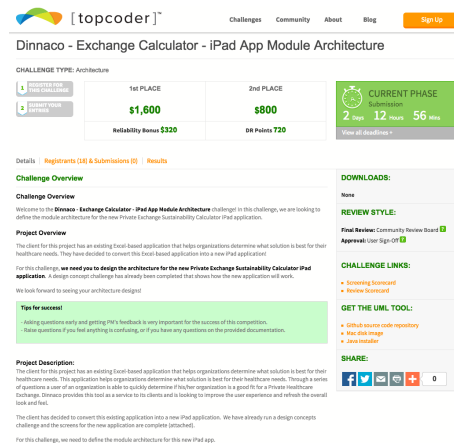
[topcoder]™

Challenges Community About Blog Sign Up

Dinnaco - Exchange Calculator - iPad App Module Architecture

CHALLENGE TYPE: Architecture

1 REGISTER FOR THIS CHALLENGE

2 SUBMIT YOUR ENTRIES

| 1st PLACE | 2ND PLACE |
|---|---|
| $1,600 | $800 |
| Reliability Bonus $320 | DR Points 720 |

CURRENT PHASE
Submission
2 Days 12 Hours 56 Mins
View all deadlines »

Details | Registrants (14) & Submissions (0) | Results

Challenge Overview

Challenge Overview

Welcome to the Dinnaco - Exchange Calculator - iPad App Module Architecture challenge! In this challenge, we are looking to define the module architecture for the new Private Exchange Sustainability Calculator iPad application.

Project Overview

The client for this project has an existing Excel-based application that helps organizations determine what solution is best for their healthcare needs. They have decided to convert this Excel-based application into a new iPad application!

For this challenge, we need you to design the architecture for the new Private Exchange Sustainability Calculator iPad application. A design concept challenge has already been completed that shows how the new application will work.

We look forward to seeing your architecture designs!

Tips for success!

- Asking questions early and getting PM's feedback is very important for the success of this competition.
- Raise questions if you feel anything is confusing, or if you have any questions on the provided documentation.

Project Description:

The client for this project has an existing Excel-based application that helps organizations determine what solution is best for their healthcare needs. This application helps organizations determine what solution is best for their healthcare needs. Through a series of questions a user of an organization is able to quickly determine if his/her organization is a good fit for a Private Healthcare Exchange. Dinnaco provides this tool as a service to its clients and is looking to improve the user experience and refresh the overall look and feel.

The client has decided to convert this existing application into a new iPad application. We have already run a design concepts challenge and the screens for the new application are complete (attached).

For this challenge, we need to define the module architecture for this new iPad app.

DOWNLOADS:
None

REVIEW STYLE:
Final Review: Community Review Board
Approval: User Sign-Off

CHALLENGE LINKS:
Screening Scorecard
Review Scorecard

GET THE UML TOOL:
Github source code repository
Mac disk image
Java installer

SHARE:
0